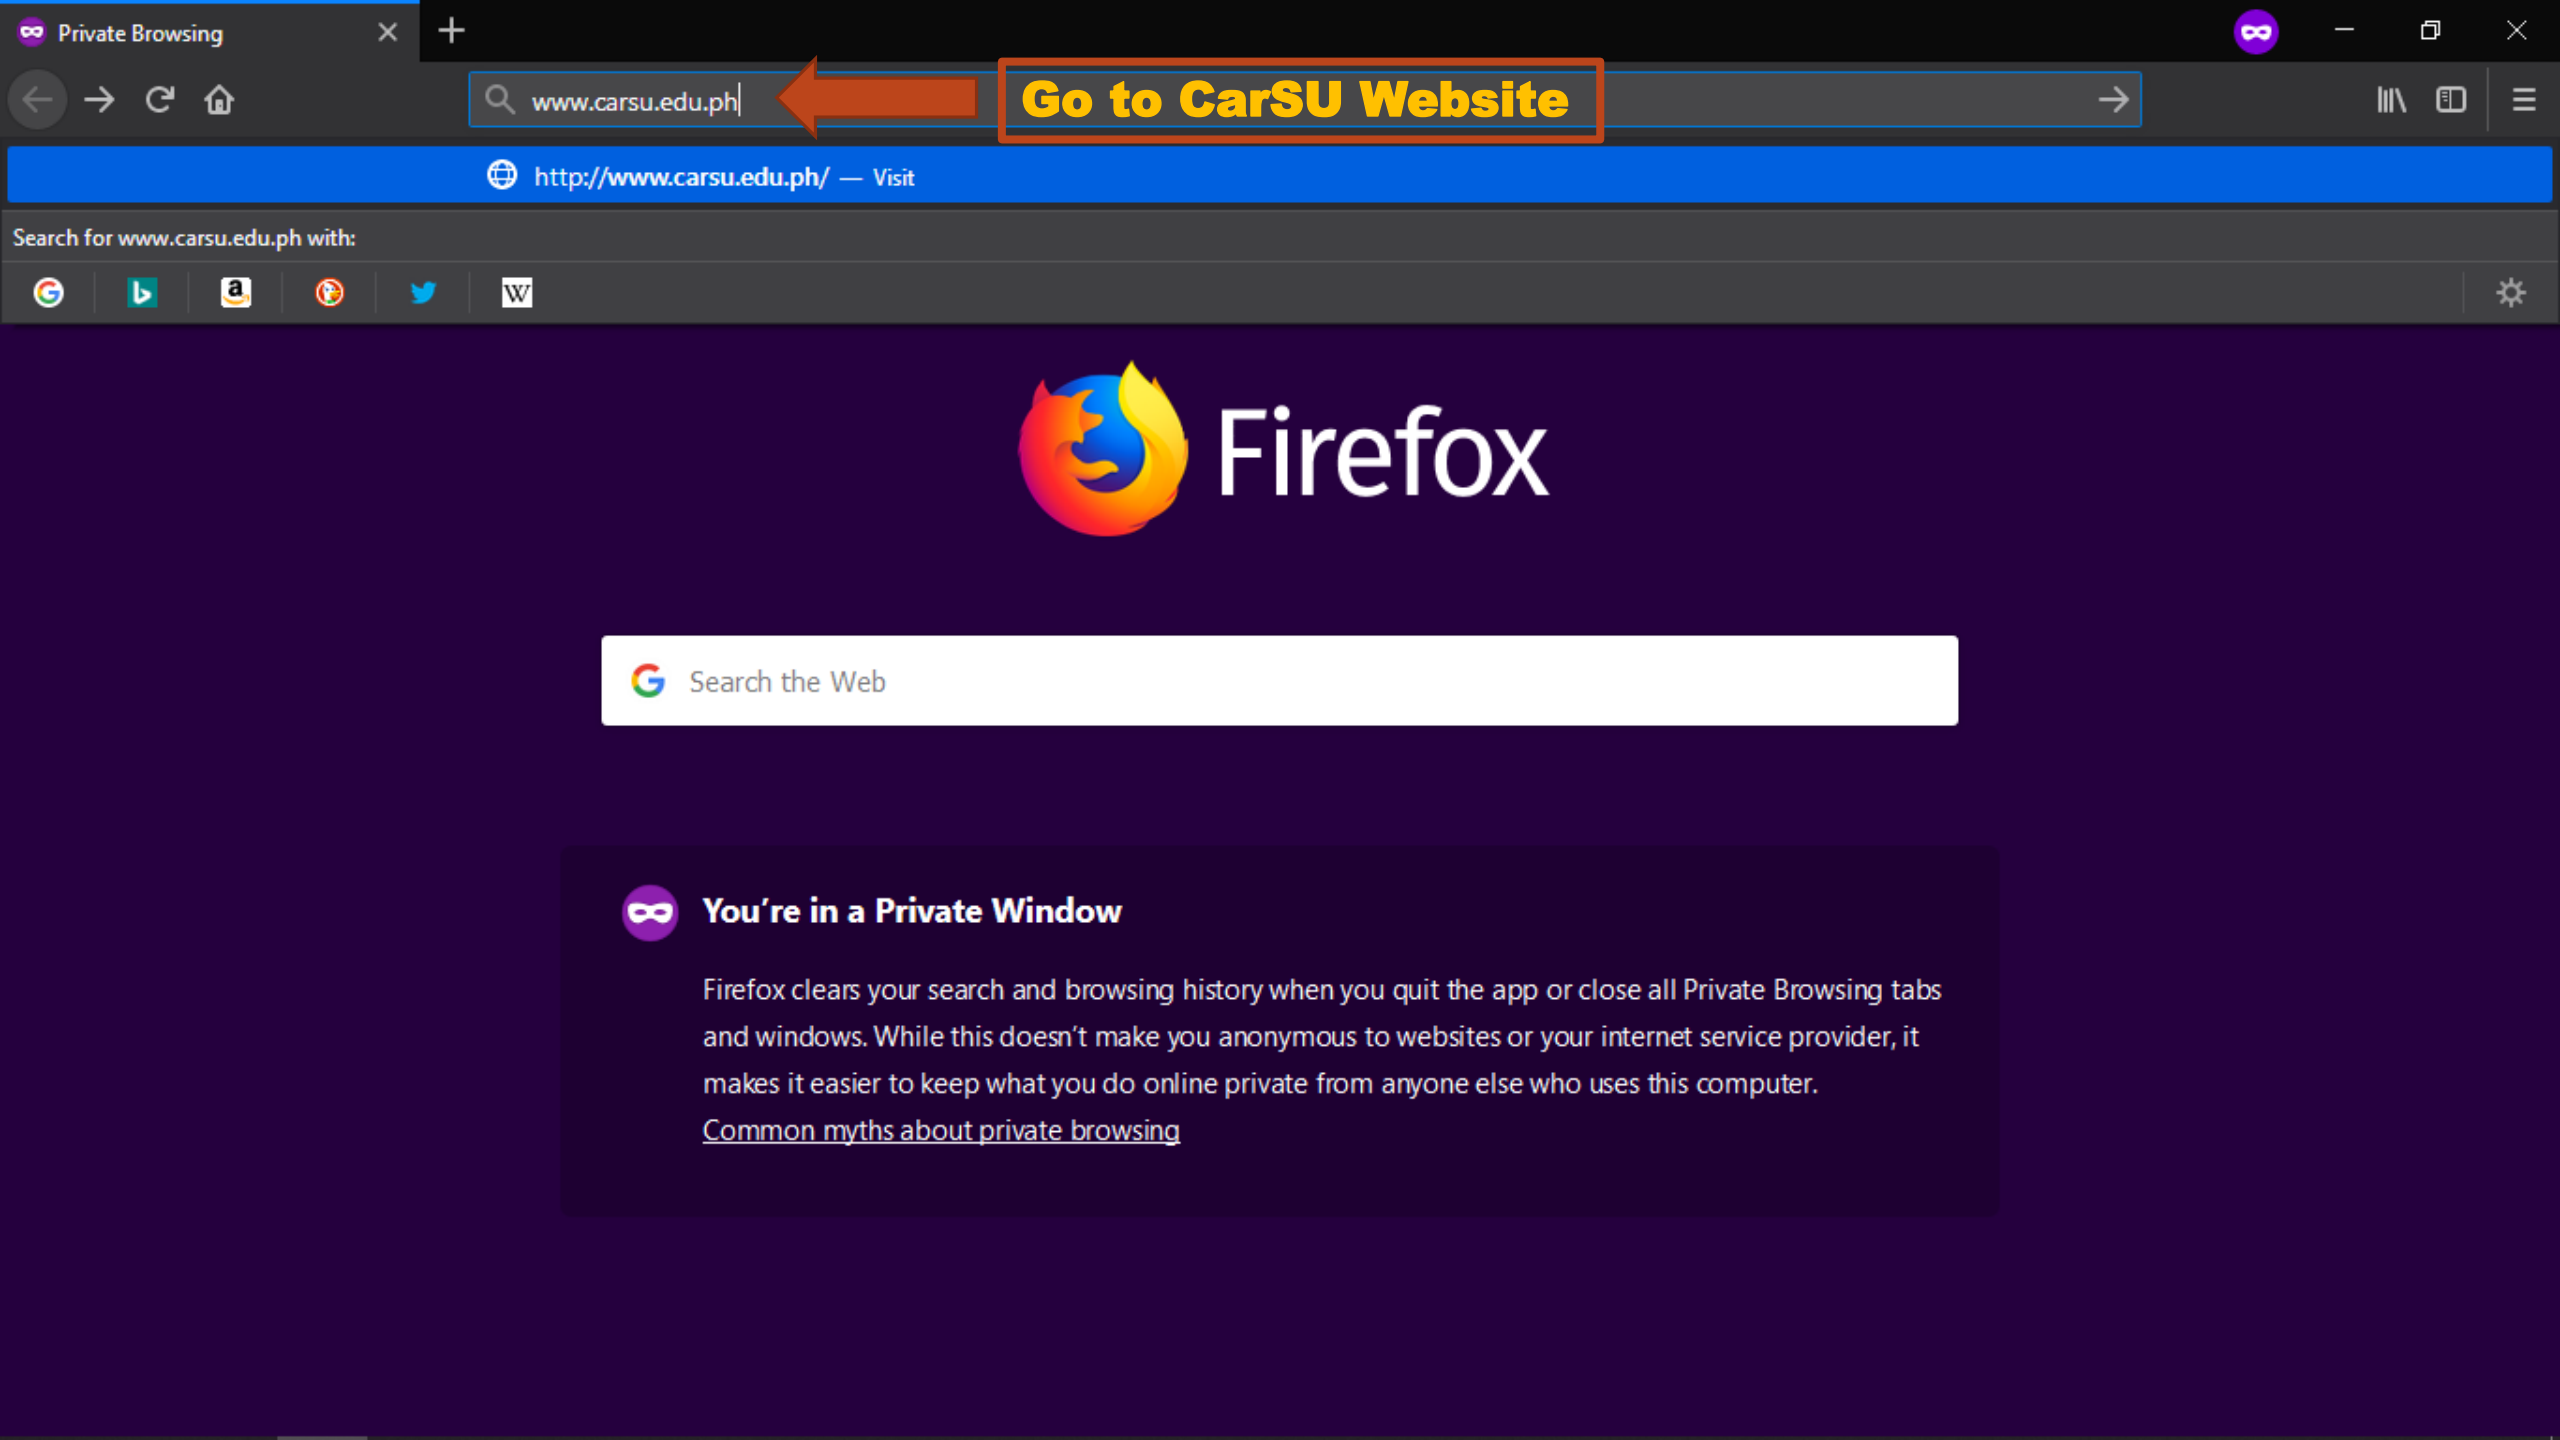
Private Browsing

www.carsu.edu.ph

Go to CarSU Website

http://www.carsu.edu.ph/ — Visit

Search for www.carsu.edu.ph with:

Firefox

Search the Web

You're in a Private Window

Firefox clears your search and browsing history when you quit the app or close all Private Browsing tabs and windows. While this doesn't make you anonymous to websites or your internet service provider, it makes it easier to keep what you do online private from anyone else who uses this computer.

Common myths about private browsing